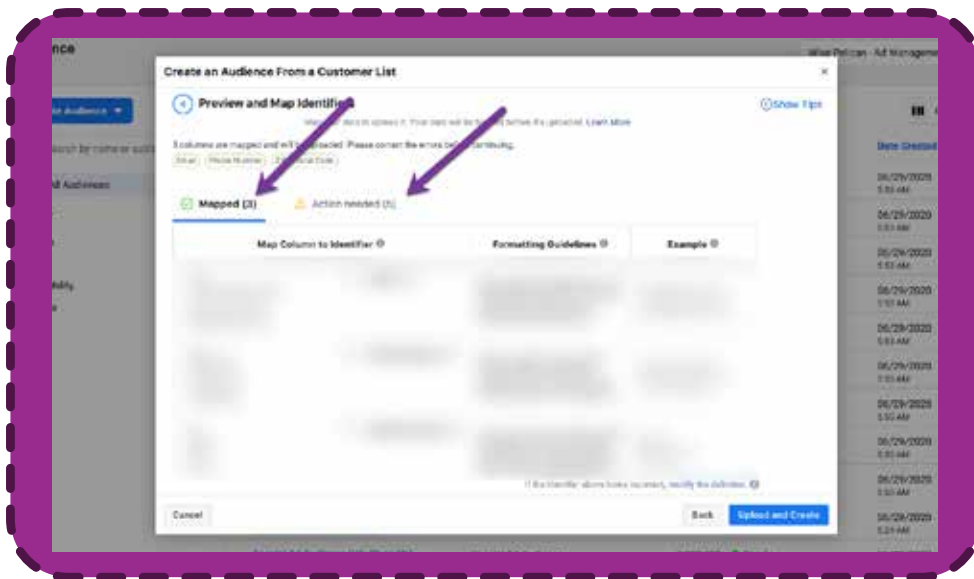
nce

Audience

All Audiences

Wise Pelican · Ad Management

Date Created

06/29/2020 5:51 AM

06/29/2020 5:51 AM

06/29/2020 5:53 AM

06/29/2020 5:53 AM

06/29/2020 7:57 AM

06/29/2020 5:03 AM

06/29/2020 7:51 AM

06/29/2020 5:50 AM

06/29/2020 5:50 AM

06/29/2020 5:50 AM

06/29/2020 5:24 AM

Create an Audience From a Customer List

Preview and Map Identifiers

Show Tips

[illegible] Learn More

3 columns are mapped and will be uploaded. Please correct the errors before continuing.

Email Phone Number Zip/Postal Code

Mapped (3)

Action needed (5)

Map Column to Identifier

Formatting Guidelines

Example

If the identifier above looks incorrect, modify the definition.

Cancel

Back

Upload and Create